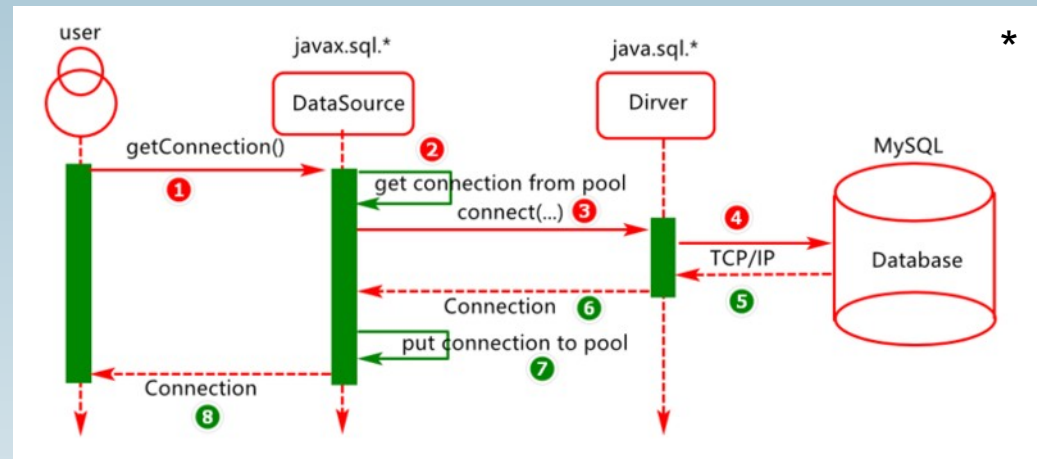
user

javax.sql.*

DataSource

java.sql.*

Dirver

*

MySQL

Database

getConnection()

1

2

get connection from pool

connect(...) 3

4

TCP/IP

5

Connection 6

put connection to pool

7

Connection

8